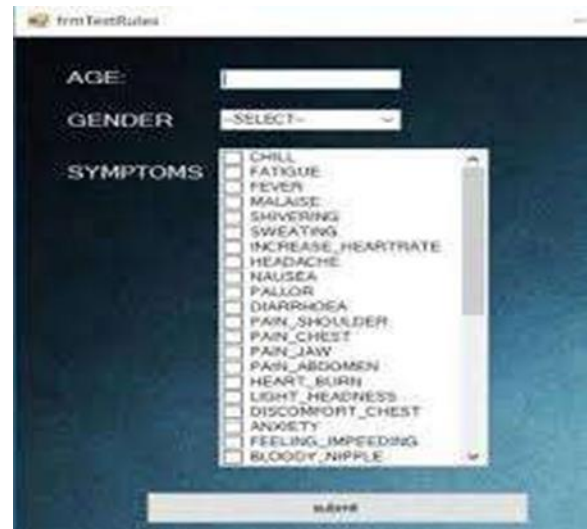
frmTestRules

AGE:

GENDER --SELECT--

SYMPTOMS
CHILL
FATIGUE
FEVER
MALAISE
SHIVERING
SWEATING
INCREASE_HEARTRATE
HEADACHE
NAUSEA
PALLOR
DIARRHOEA
PAIN_SHOULDER
PAIN_CHEST
PAIN_JAW
PAIN_ABDOMEN
HEART_BURN
LIGHT_HEADNESS
DISCOMFORT_CHEST
ANXIETY
FEELING_IMPEEDING
BLOODY_NIPPLE

submit